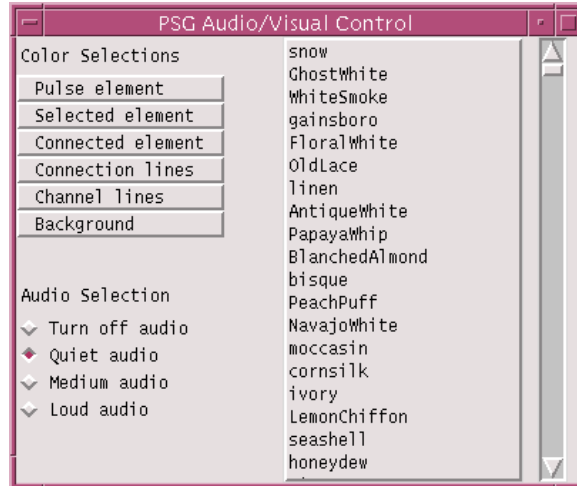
PSG Audio/Visual Control

Color Selections

Pulse element

Selected element

Connected element

Connection lines

Channel lines

Background

Audio Selection

Turn off audio

Quiet audio

Medium audio

Loud audio

snow
GhostWhite
WhiteSmoke
gainsboro
FloralWhite
OldLace
linen
AntiqueWhite
PapayaWhip
BlanchedAlmond
bisque
PeachPuff
NavajoWhite
moccasin
cornsilk
ivory
LemonChiffon
seashell
honeydew